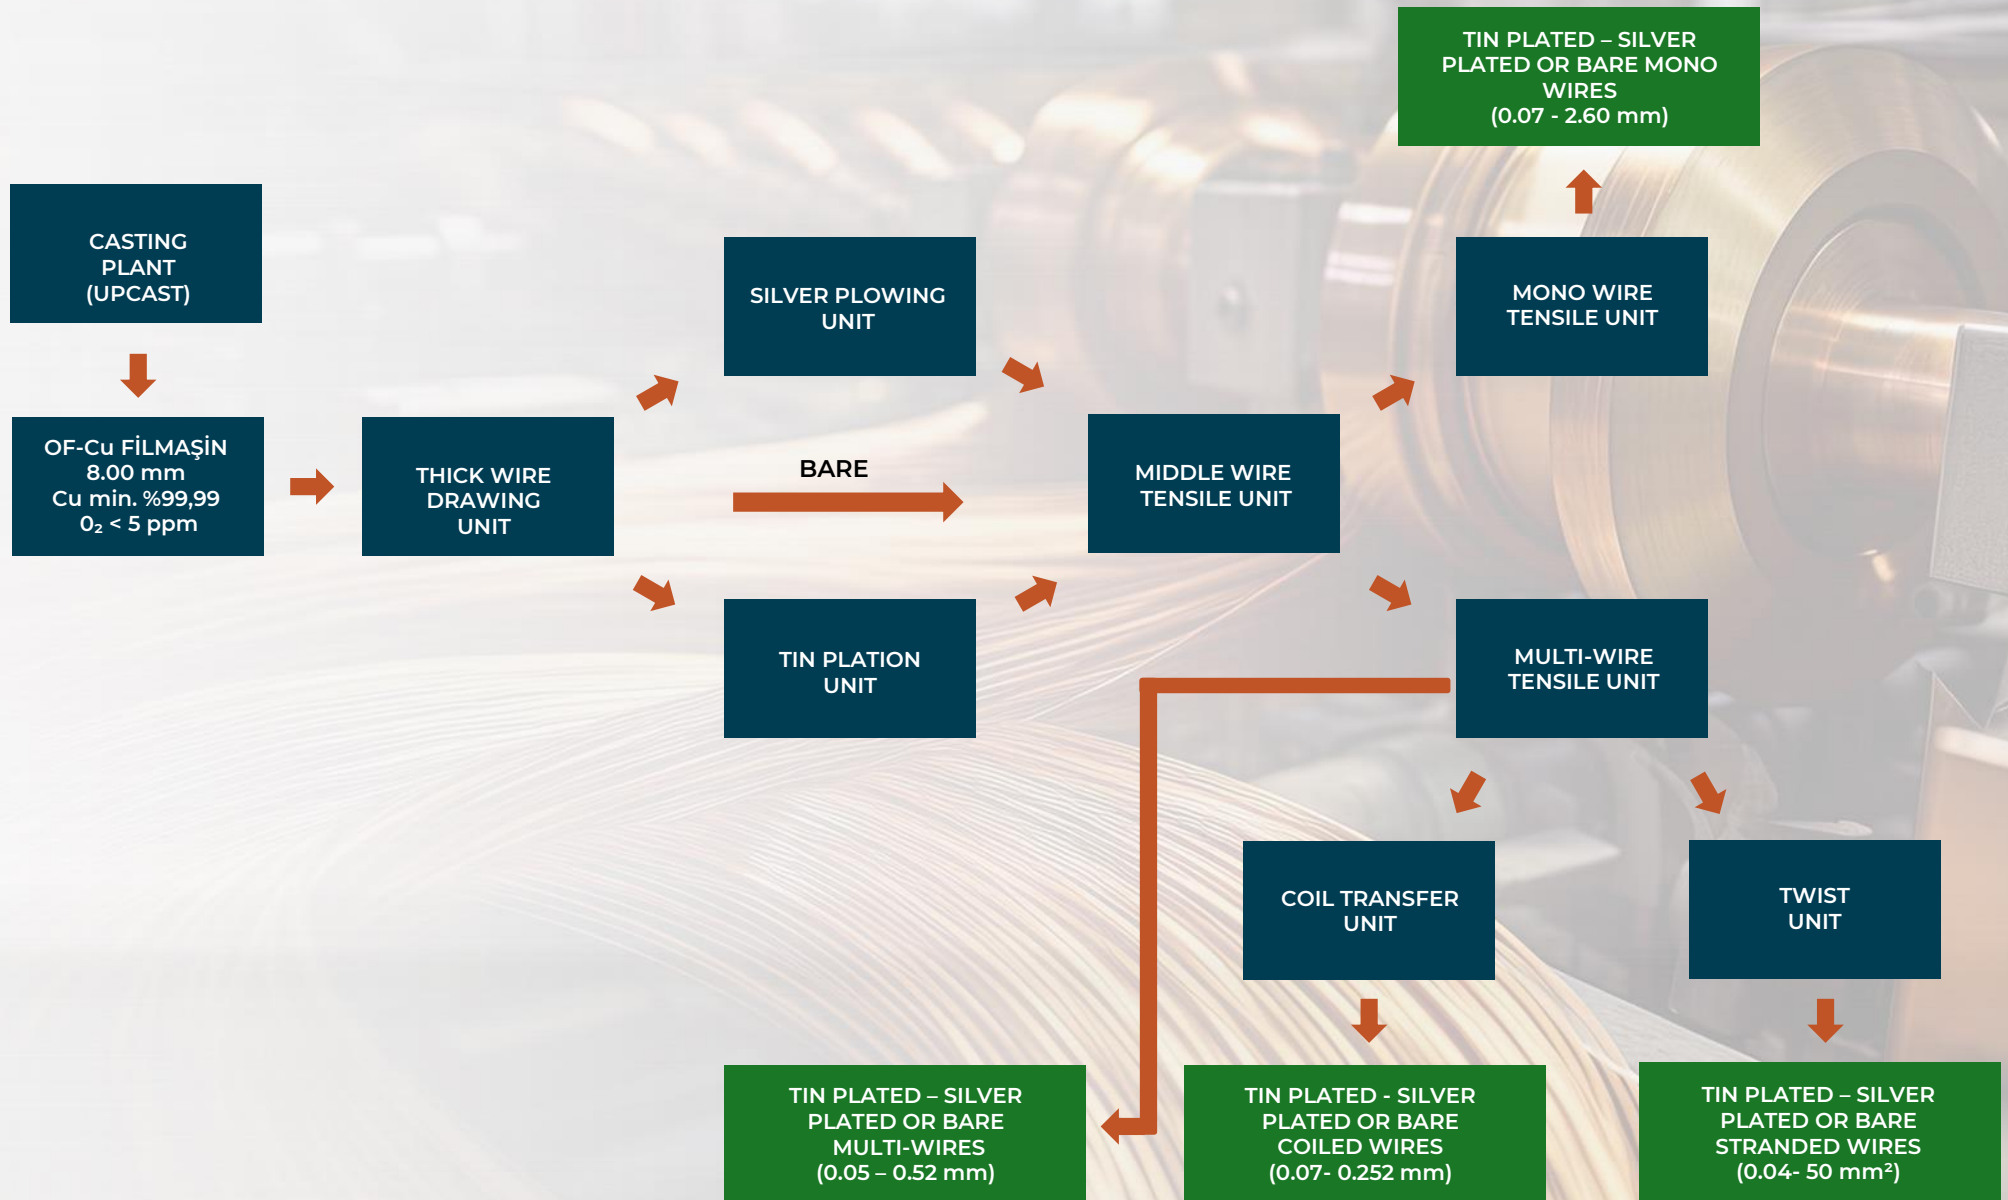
TIN PLATED – SILVER PLATED OR BARE MONO WIRES (0.07 - 2.60 mm)

CASTING PLANT (UPCAST)

SILVER PLOWING UNIT

MONO WIRE TENSILE UNIT

OF-Cu FİLMAŞİN 8.00 mm Cu min. %99,99 $0_2 < 5$ ppm

THICK WIRE DRAWING UNIT

BARE

MIDDLE WIRE TENSILE UNIT

TIN PLATION UNIT

MULTI-WIRE TENSILE UNIT

COIL TRANSFER UNIT

TWIST UNIT

TIN PLATED – SILVER PLATED OR BARE MULTI-WIRES (0.05 – 0.52 mm)

TIN PLATED - SILVER PLATED OR BARE COILED WIRES (0.07- 0.252 mm)

TIN PLATED – SILVER PLATED OR BARE STRANDED WIRES (0.04- 50 mm²)